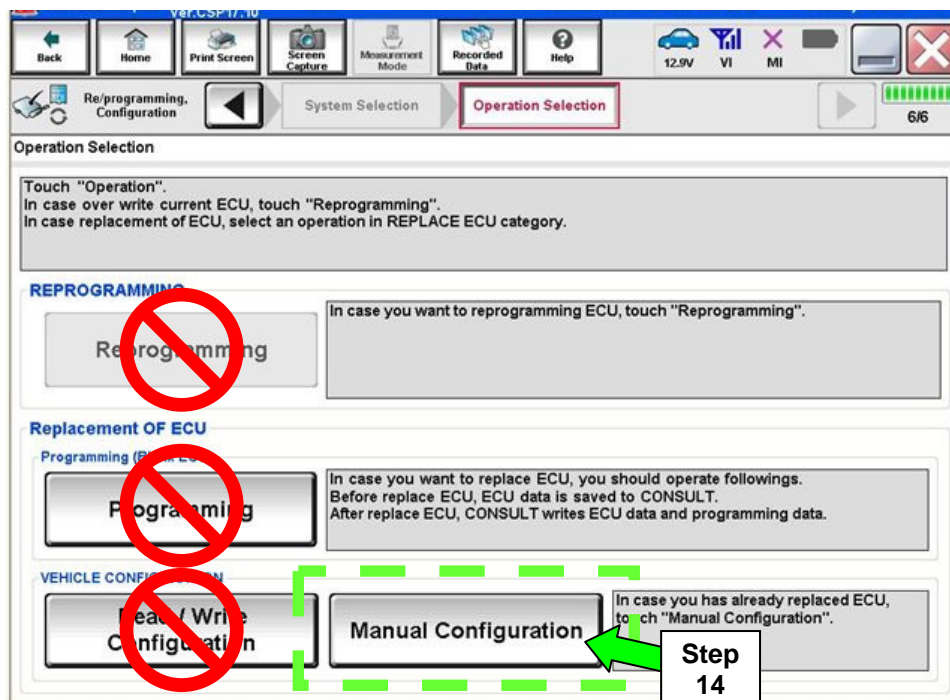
Ver.CSP17.10

Back
Home
Print Screen
Screen Capture
Measurement Mode
Recorded Data
Help
12.9V
VI
MI

Re/programming, Configuration
System Selection
Operation Selection
6/6

Operation Selection

Touch "Operation".
In case over write current ECU, touch "Reprogramming".
In case replacement of ECU, select an operation in REPLACE ECU category.

REPROGRAMMIN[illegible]

Re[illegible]rog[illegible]mm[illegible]ng

In case you want to reprogramming ECU, touch "Reprogramming".

Replacement OF ECU

Programming ([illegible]

P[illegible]ogra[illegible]mi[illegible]g

In case you want to replace ECU, you should operate followings.
Before replace ECU, ECU data is saved to CONSULT.
After replace ECU, CONSULT writes ECU data and programming data.

VEHICLE CONFI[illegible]N

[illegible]ea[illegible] / Wri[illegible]e
C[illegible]nfigu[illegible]ti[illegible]n

Manual Configuration

In case you has already replaced ECU, to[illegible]ch "Manual Configuration".

Step 14